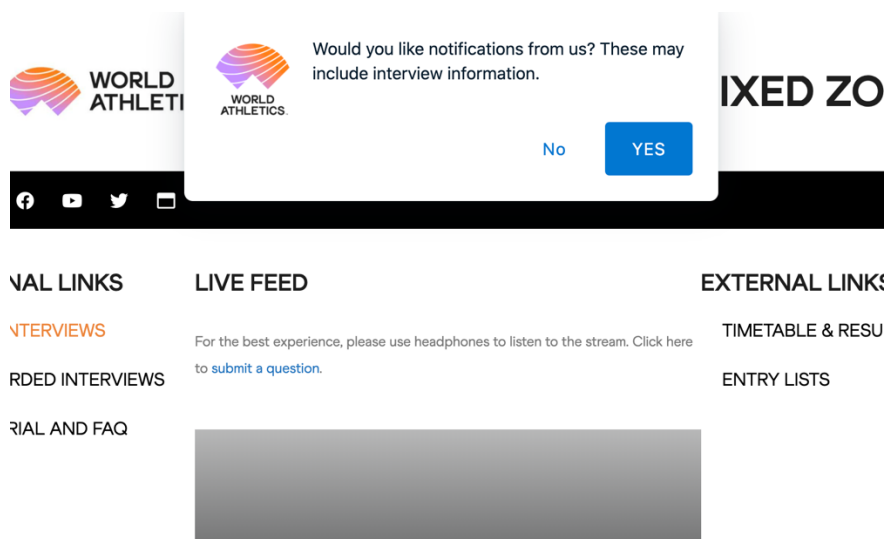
WORLD ATHLETI

IXED ZO

WORLD ATHLETICS.

Would you like notifications from us? These may include interview information.

No

YES

NAL LINKS

NTERVIEWS

RDED INTERVIEWS

RIAL AND FAQ

LIVE FEED

For the best experience, please use headphones to listen to the stream. Click here to submit a question.

EXTERNAL LINKS

TIMETABLE & RESU

ENTRY LISTS